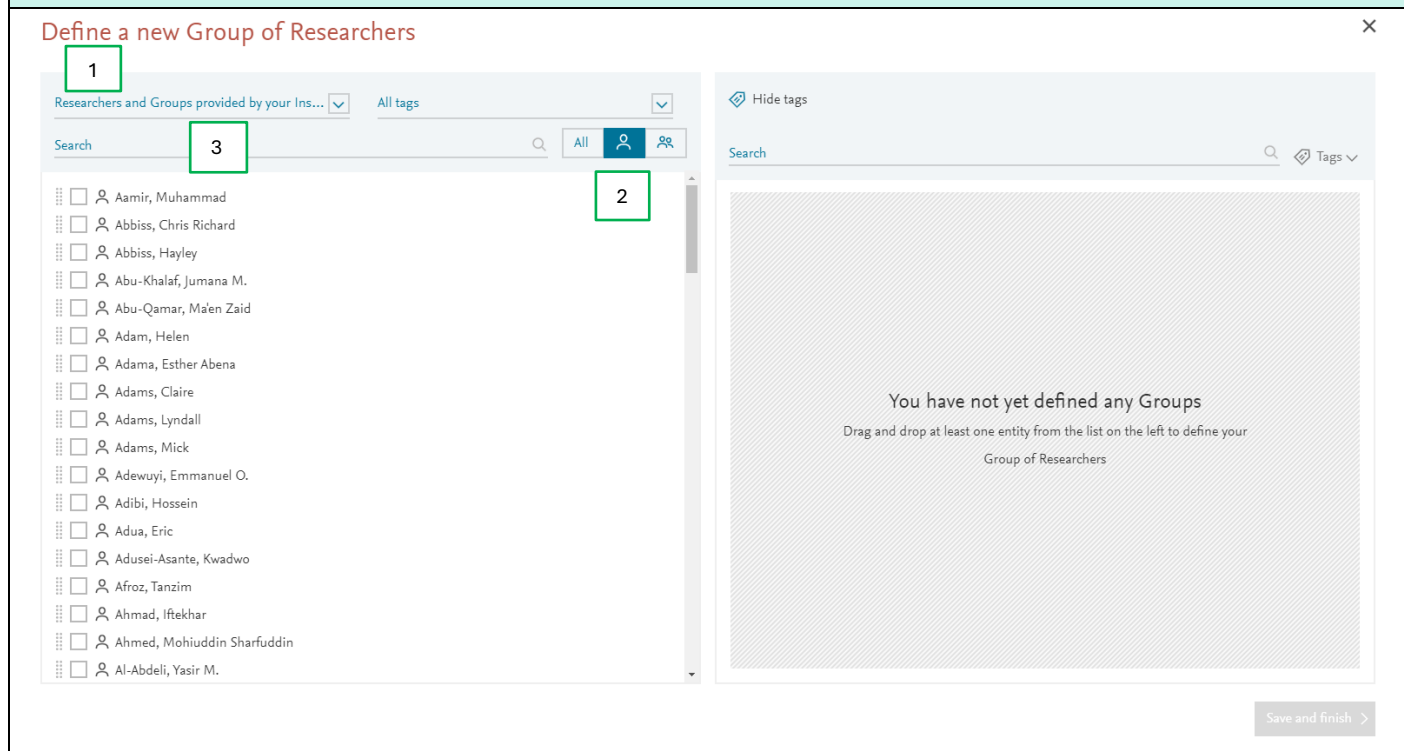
Define a new Group of Researchers

×

1

Researchers and Groups provided by your Ins...

All tags

Search

3

All

2

Aamir, Muhammad
Abbiss, Chris Richard
Abbiss, Hayley
Abu-Khalaf, Jumana M.
Abu-Qamar, Ma'en Zaid
Adam, Helen
Adama, Esther Abena
Adams, Claire
Adams, Lyndall
Adams, Mick
Adewuyi, Emmanuel O.
Adibi, Hossein
Adua, Eric
Adusei-Asante, Kwadwo
Afroz, Tanzim
Ahmad, Iftekhar
Ahmed, Mohiuddin Sharfuddin
Al-Abdeli, Yasir M.

Hide tags

Search

Tags

You have not yet defined any Groups

Drag and drop at least one entity from the list on the left to define your Group of Researchers

Save and finish